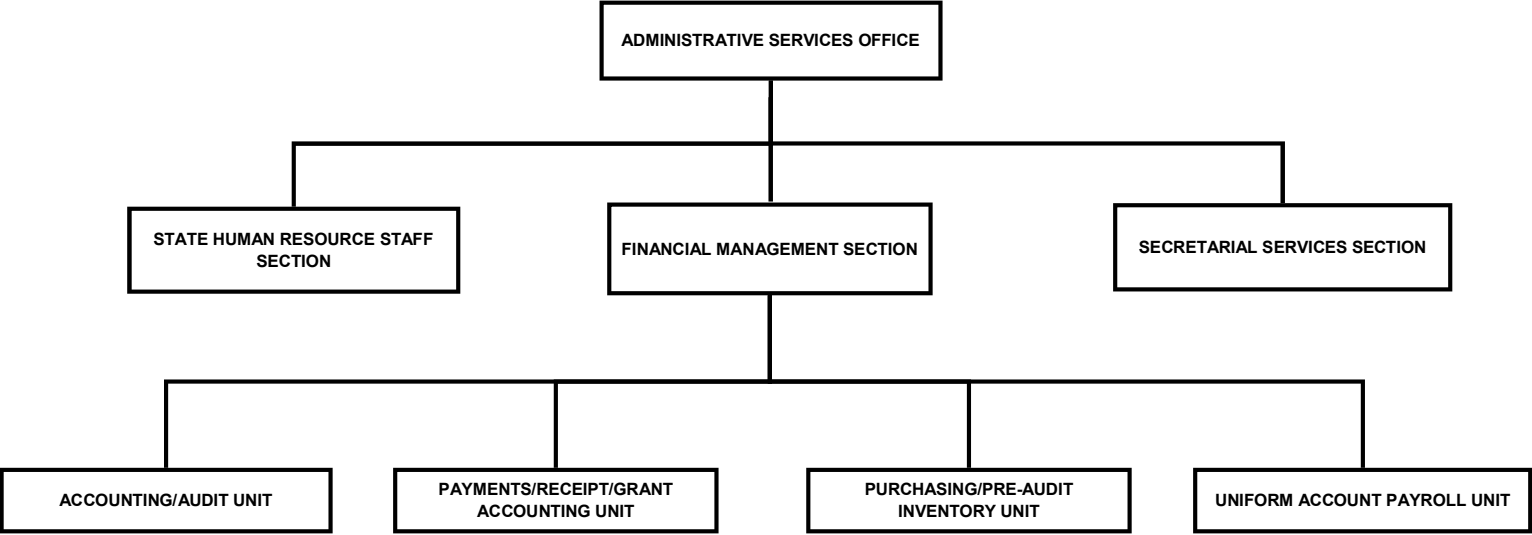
ADMINISTRATIVE SERVICES OFFICE

STATE HUMAN RESOURCE STAFF SECTION

FINANCIAL MANAGEMENT SECTION

SECRETARIAL SERVICES SECTION

ACCOUNTING/AUDIT UNIT

PAYMENTS/RECEIPT/GRANT ACCOUNTING UNIT

PURCHASING/PRE-AUDIT INVENTORY UNIT

UNIFORM ACCOUNT PAYROLL UNIT